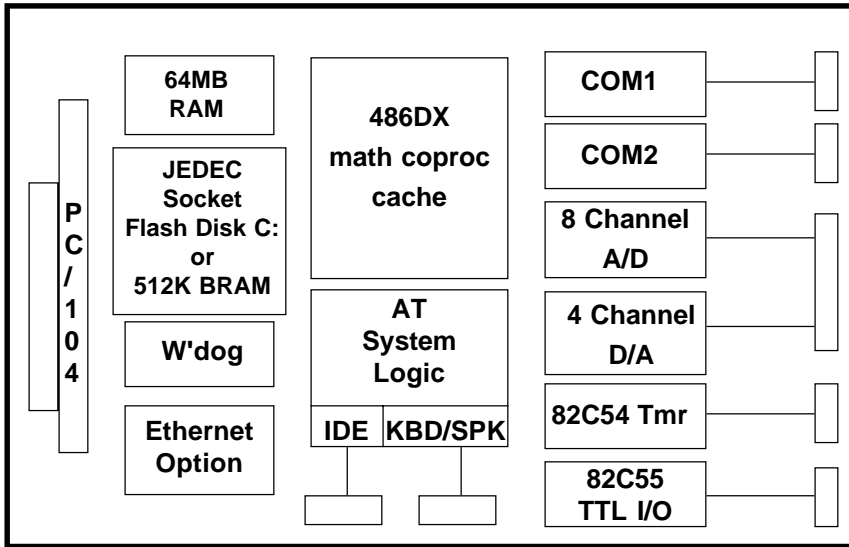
P
C
/
1
0
4

64MB
RAM

JEDEC
Socket
Flash Disk C:
or
512K BRAM

W'dog

Ethernet
Option

486DX
math coproc
cache

AT
System
Logic

IDE

KBD/SPK

COM1

COM2

8 Channel
A/D

4 Channel
D/A

82C54 Tmr

82C55
TTL I/O